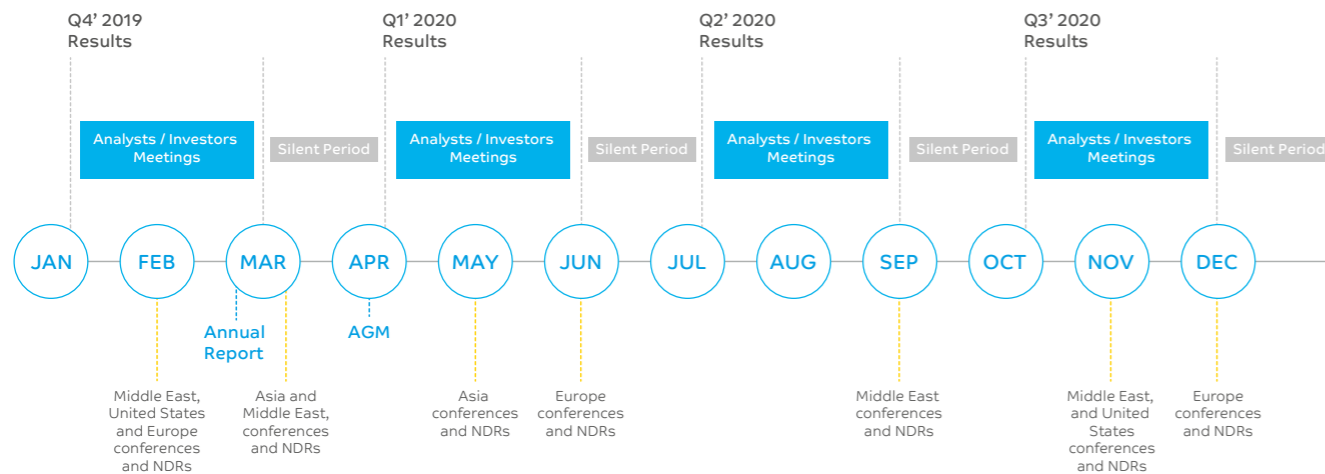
Q4' 2019
Results

Q1' 2020
Results

Q2' 2020
Results

Q3' 2020
Results

Analysts / Investors Meetings

Silent Period

Analysts / Investors Meetings

Silent Period

Analysts / Investors Meetings

Silent Period

Analysts / Investors Meetings

Silent Period

JAN

FEB

MAR

APR

MAY

JUN

JUL

AUG

SEP

OCT

NOV

DEC

Annual Report

AGM

Middle East, United States and Europe conferences and NDRs

Asia and Middle East, conferences and NDRs

Asia conferences and NDRs

Europe conferences and NDRs

Middle East conferences and NDRs

Middle East, and United States conferences and NDRs

Europe conferences and NDRs